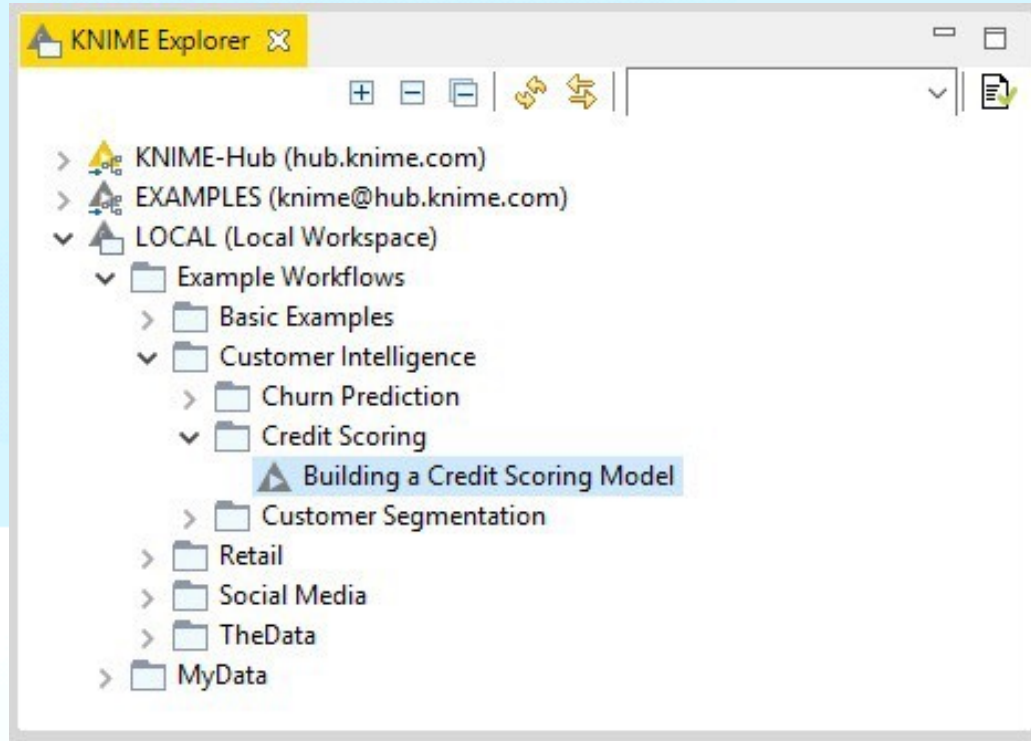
KNIME Explorer

KNIME-Hub (hub.knime.com)
EXAMPLES (knime@hub.knime.com)
LOCAL (Local Workspace)
Example Workflows
Basic Examples
Customer Intelligence
Churn Prediction
Credit Scoring
Building a Credit Scoring Model
Customer Segmentation
Retail
Social Media
TheData
MyData